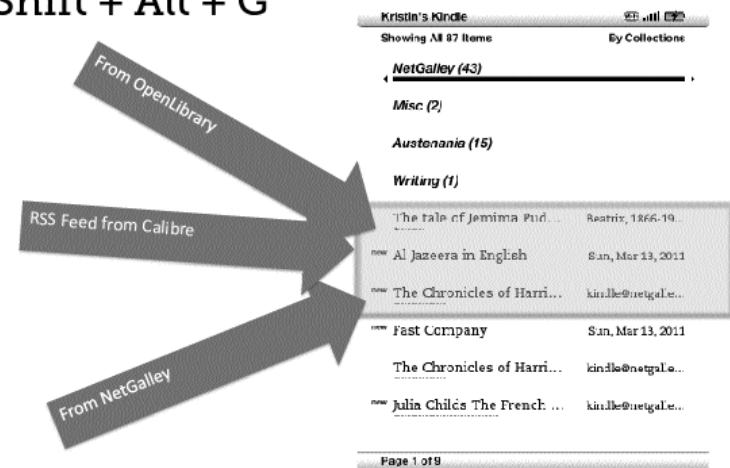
Shift + Alt + G

From OpenLibrary

RSS Feed from Calibre

From NetGalley

Kristin's Kindle

Showing All 87 Items

By Collections

NetGalley (43)

Misc (2)

Austenania (15)

Writing (1)

| | | |
|---|---|---|
| | The tale of Jemima Pud... | Beatrix, 1866-19... |
| new | Al Jazeera in English | Sun, Mar 13, 2011 |
| new | The Chronicles of Harri... | kindle@netgal.e... |
| new | Fast Company | Sun, Mar 13, 2011 |
| | The Chronicles of Harri... | kindle@netgal.e... |
| new | Julia Childs The French ... | kindle@netgal.e... |

Page 1 of 9